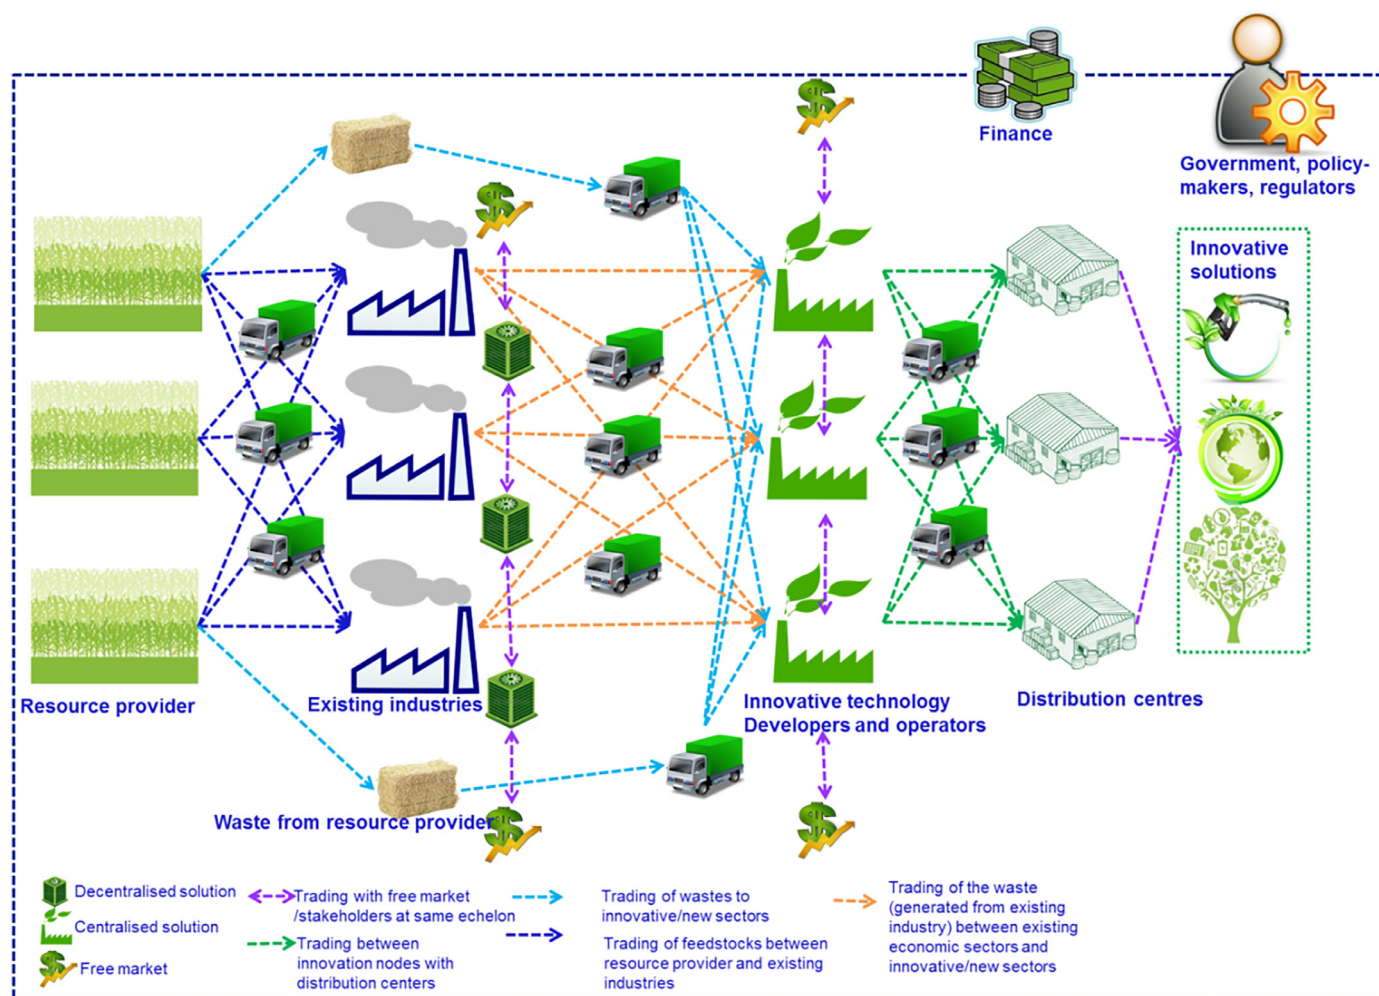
Finance

Government, policy-makers, regulators

Innovative solutions

Resource provider

Existing industries

Innovative technology Developers and operators

Distribution centres

Waste from resource provider

Decentralised solution

Centralised solution

Free market

Trading with free market /stakeholders at same echelon

Trading between innovation nodes with distribution centers

Trading of wastes to innovative/new sectors

Trading of feedstocks between resource provider and existing industries

Trading of the waste (generated from existing industry) between existing economic sectors and innovative/new sectors